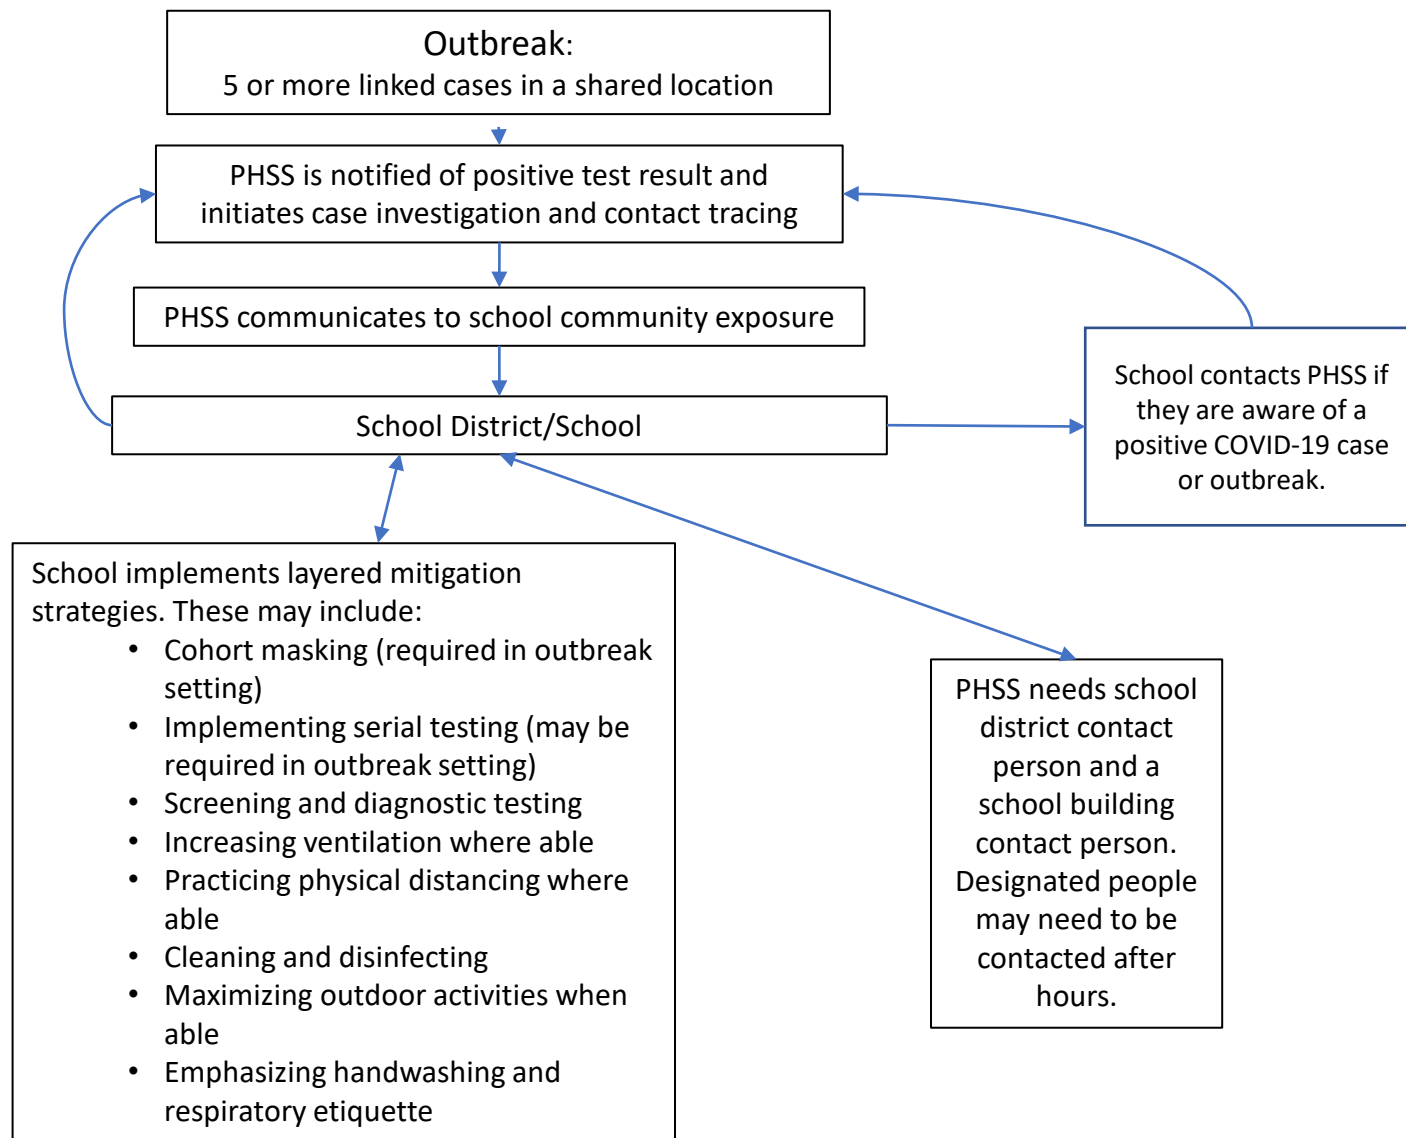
Outbreak:
5 or more linked cases in a shared location

PHSS is notified of positive test result and initiates case investigation and contact tracing

PHSS communicates to school community exposure

School District/School

School contacts PHSS if they are aware of a positive COVID-19 case or outbreak.

School implements layered mitigation strategies. These may include:
- Cohort masking (required in outbreak setting)
- Implementing serial testing (may be required in outbreak setting)
- Screening and diagnostic testing
- Increasing ventilation where able
- Practicing physical distancing where able
- Cleaning and disinfecting
- Maximizing outdoor activities when able
- Emphasizing handwashing and respiratory etiquette

PHSS needs school district contact person and a school building contact person. Designated people may need to be contacted after hours.